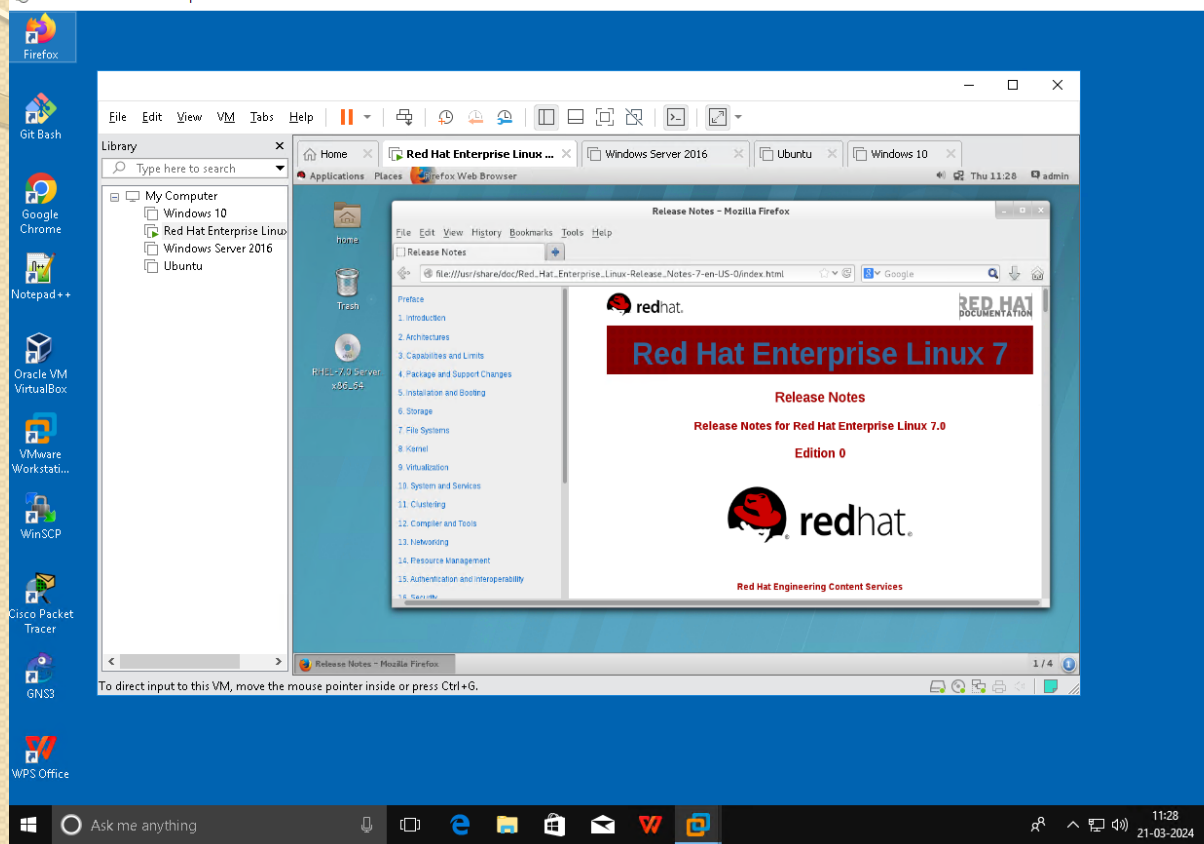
Firefox

Git Bash

Google Chrome

Notepad++

Oracle VM VirtualBox

VMware Workstati...

WinSCP

Cisco Packet Tracer

GNS3

WPS Office

File Edit View VM Tabs Help

Library

Type here to search

My Computer
Windows 10
Red Hat Enterprise Linux
Windows Server 2016
Ubuntu

Home | Red Hat Enterprise Linux ... | Windows Server 2016 | Ubuntu | Windows 10

Applications Places Firefox Web Browser Thu 11:28 admin

home

Trash

RHEL-7.0 Server x86_64

Release Notes - Mozilla Firefox

File Edit View History Bookmarks Tools Help

Release Notes

file:///usr/share/doc/Red_Hat_Enterprise_Linux-Release_Notes-7-en-US-0/index.html

Google

Preface
1. Introduction
2. Architectures
3. Capabilities and Limits
4. Package and Support Changes
5. Installation and Booting
6. Storage
7. File Systems
8. Kernel
9. Virtualization
10. System and Services
11. Clustering
12. Compiler and Tools
13. Networking
14. Resource Management
15. Authentication and Interoperability
16. Security

redhat.

RED HAT DOCUMENTATION

Red Hat Enterprise Linux 7

Release Notes

Release Notes for Red Hat Enterprise Linux 7.0

Edition 0

redhat.

Red Hat Engineering Content Services

Release Notes - Mozilla Firefox

1 / 4

To direct input to this VM, move the mouse pointer inside or press Ctrl+G.

Ask me anything

11:28
21-03-2024